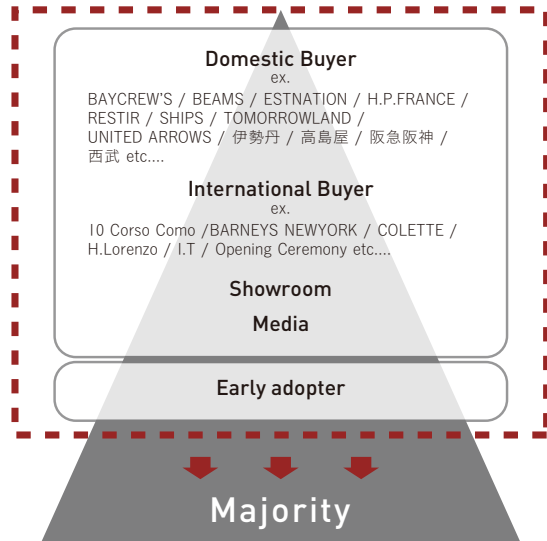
Domestic Buyer
ex.
BAYCREW'S / BEAMS / ESTNATION / H.P.FRANCE / RESTIR / SHIPS / TOMORROWLAND / UNITED ARROWS / 伊勢丹 / 高島屋 / 阪急阪神 / 西武 etc....

International Buyer
ex.
10 Corso Como /BARNEYS NEWYORK / COLETTE / H.Lorenzo / I.T / Opening Ceremony etc....

Showroom

Media

Early adopter

Majority